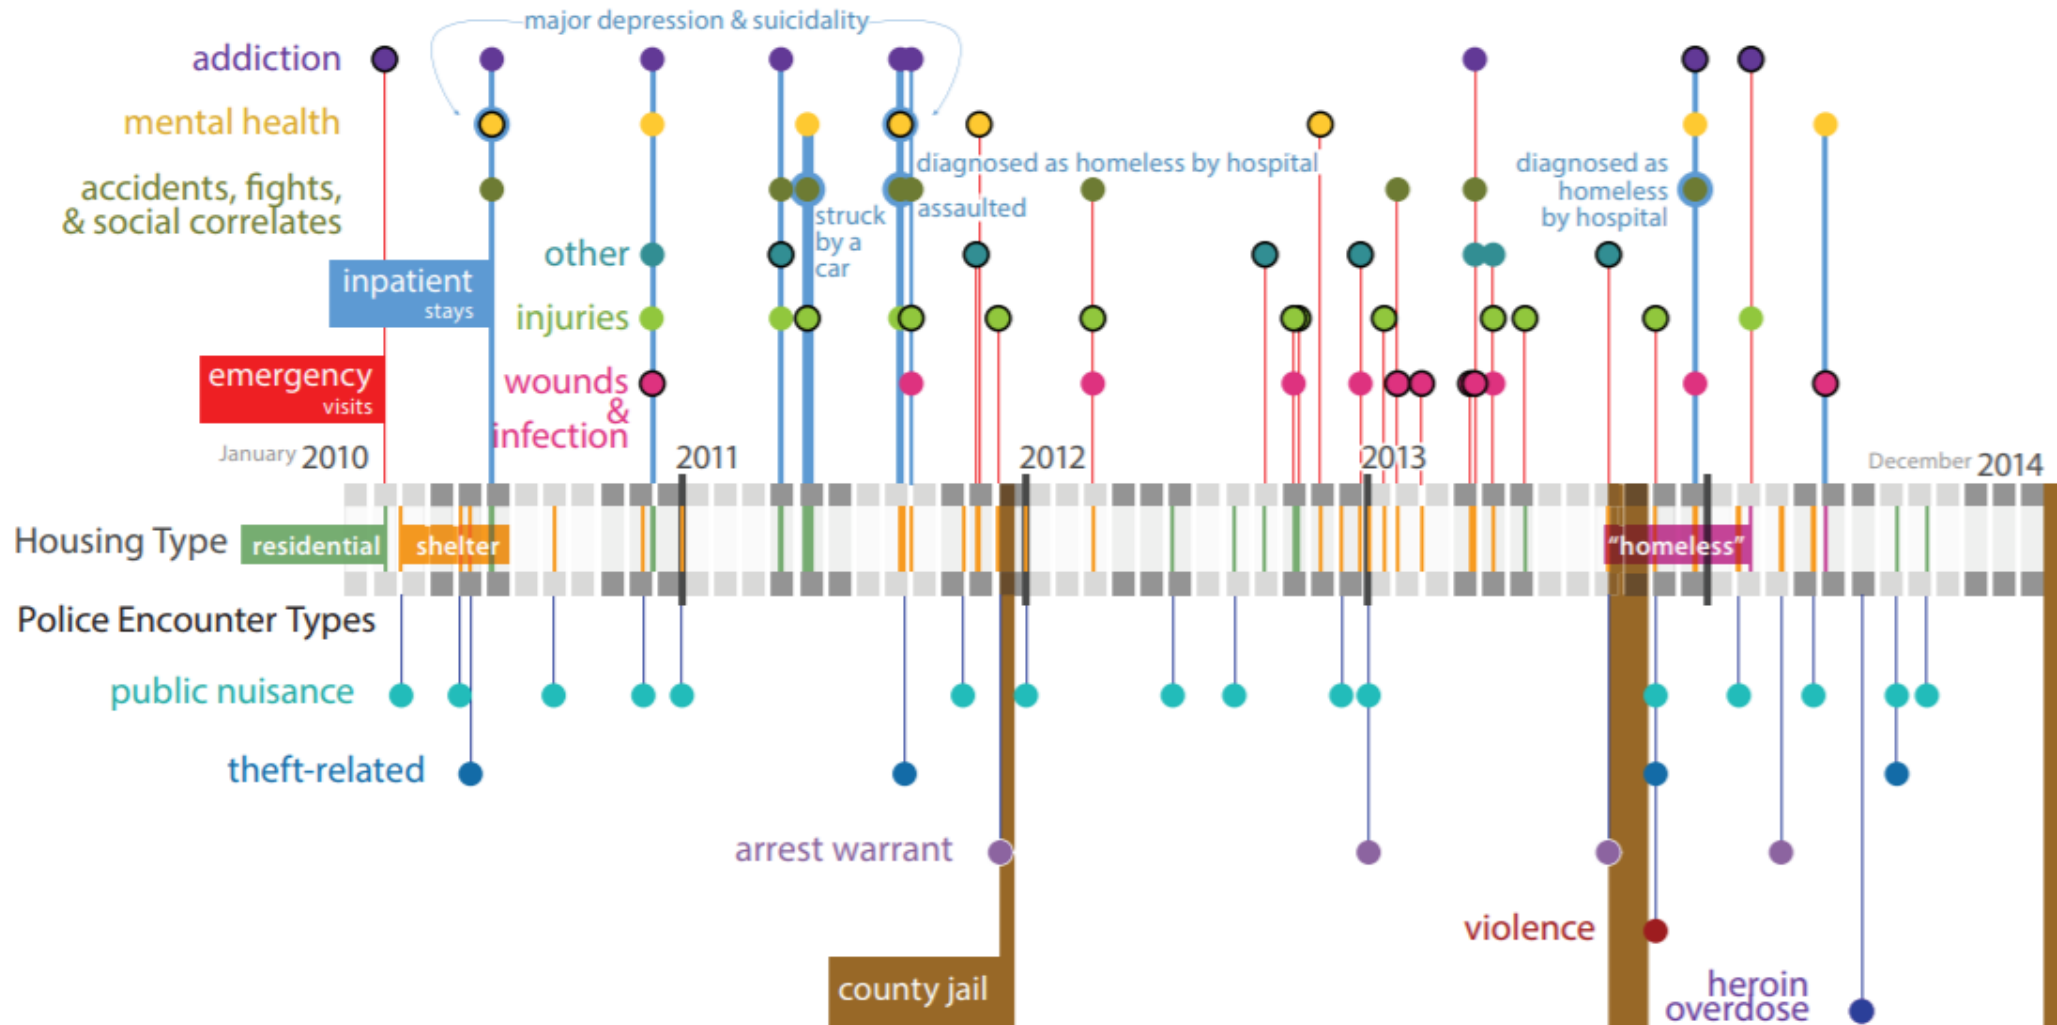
major depression & suicidality

addiction

mental health

accidents, fights, & social correlates

other

inpatient stays

injuries

emergency visits

wounds & infection

diagnosed as homeless by hospital

struck by a car

assaulted

diagnosed as homeless by hospital

January 2010

2011

2012

2013

December 2014

Housing Type

residential

shelter

"homeless"

Police Encounter Types

public nuisance

theft-related

arrest warrant

violence

county jail

heroin overdose